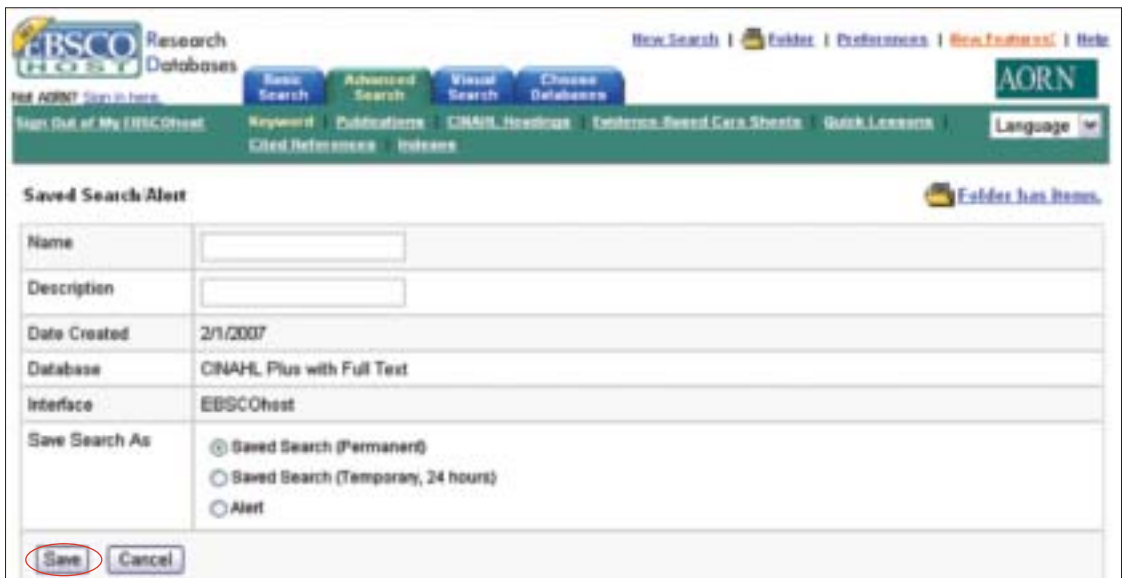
EBSCO HOST Research Databases

Not AORN? Sign in here.

Basic Search | Advanced Search | Visual Search | Choose Databases

New Search | Folder | Preferences | New Features! | Help

AORN

Sign Out of My EBSCOhost

Keyword | Publications | CINAHL Headings | Evidence-Based Care Sheets | Quick Lessons | Cited References | Indexes

Language

Saved Search/Alert

Folder has items.

| Name | |
|---|---|
| Description | |
| Date Created | 2/1/2007 |
| Database | CINAHL Plus with Full Text |
| Interface | EBSCOhost |
| Save Search As | Saved Search (Permanent) Saved Search (Temporary, 24 hours) Alert |

Save Cancel